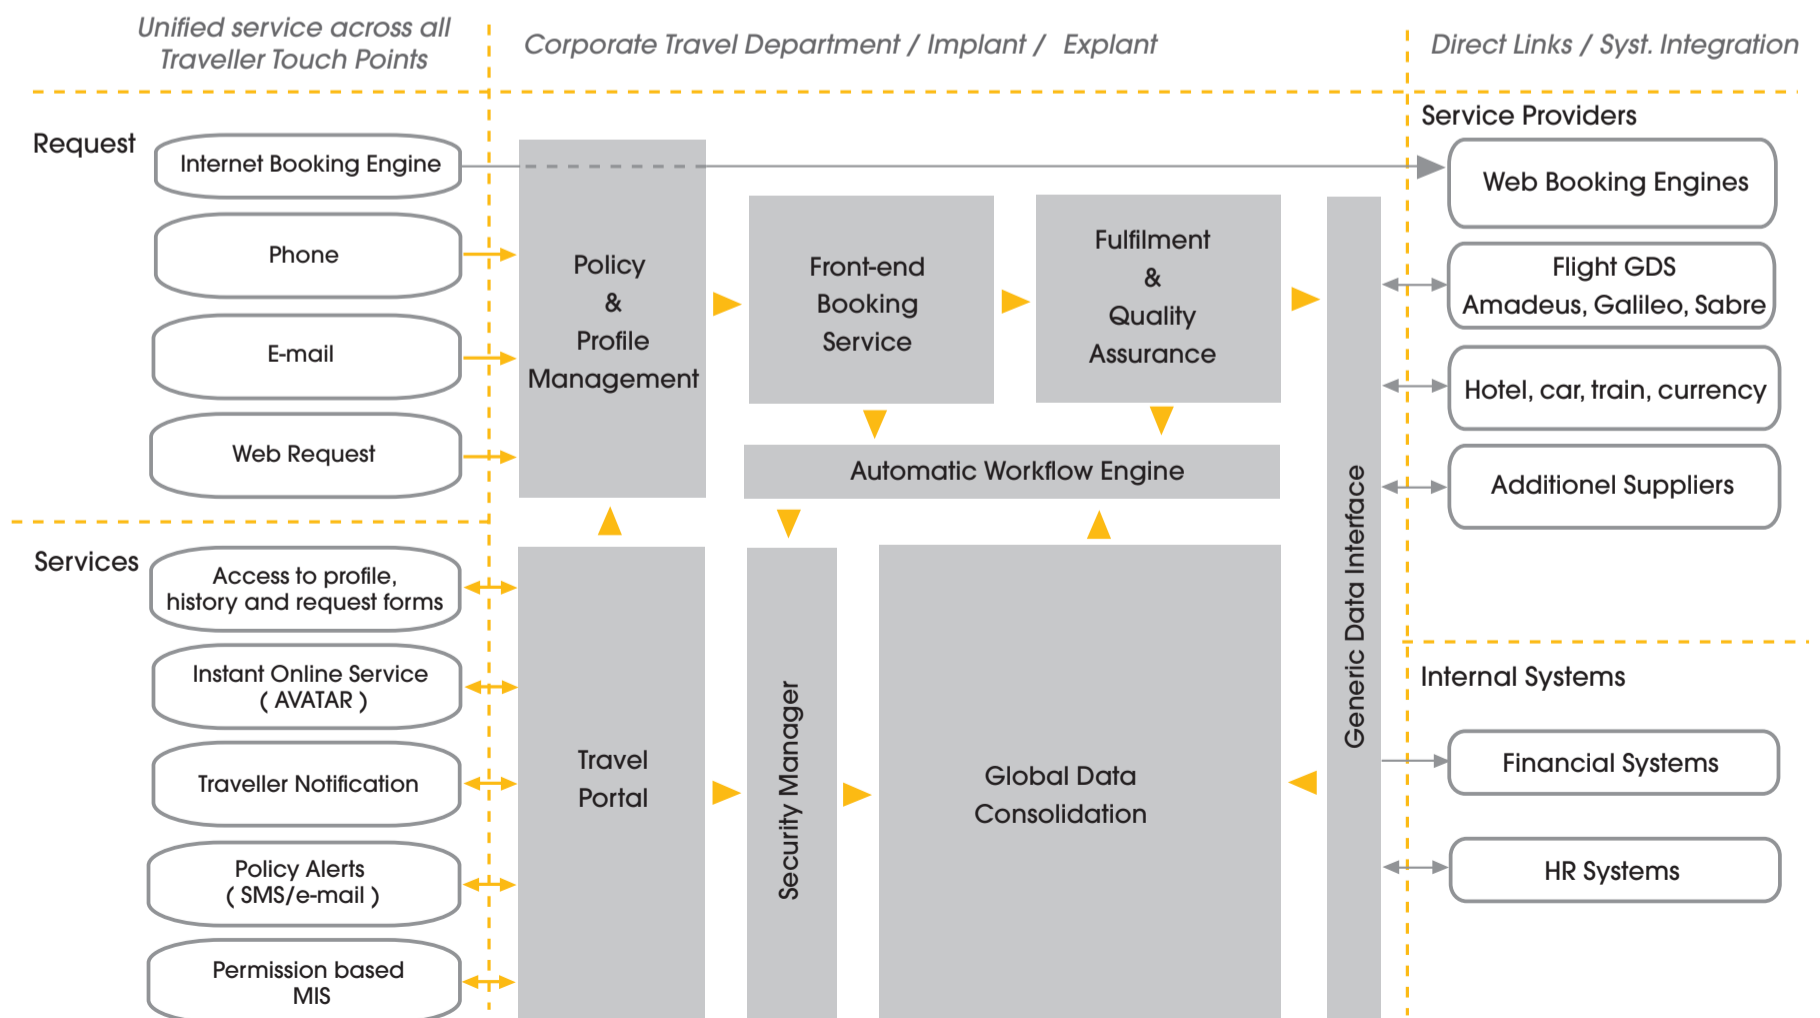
Unified service across all Traveller Touch Points

Corporate Travel Department / Implant / Explant

Direct Links / Syst. Integration

Request

Internet Booking Engine

Phone

E-mail

Web Request

Policy & Profile Management

Front-end Booking Service

Fulfilment & Quality Assurance

Automatic Workflow Engine

Generic Data Interface

Service Providers

Web Booking Engines

Flight GDS Amadeus, Galileo, Sabre

Hotel, car, train, currency

Additionel Suppliers

Services

Access to profile, history and request forms

Instant Online Service ( AVATAR )

Traveller Notification

Policy Alerts ( SMS/e-mail )

Permission based MIS

Travel Portal

Security Manager

Global Data Consolidation

Internal Systems

Financial Systems

HR Systems